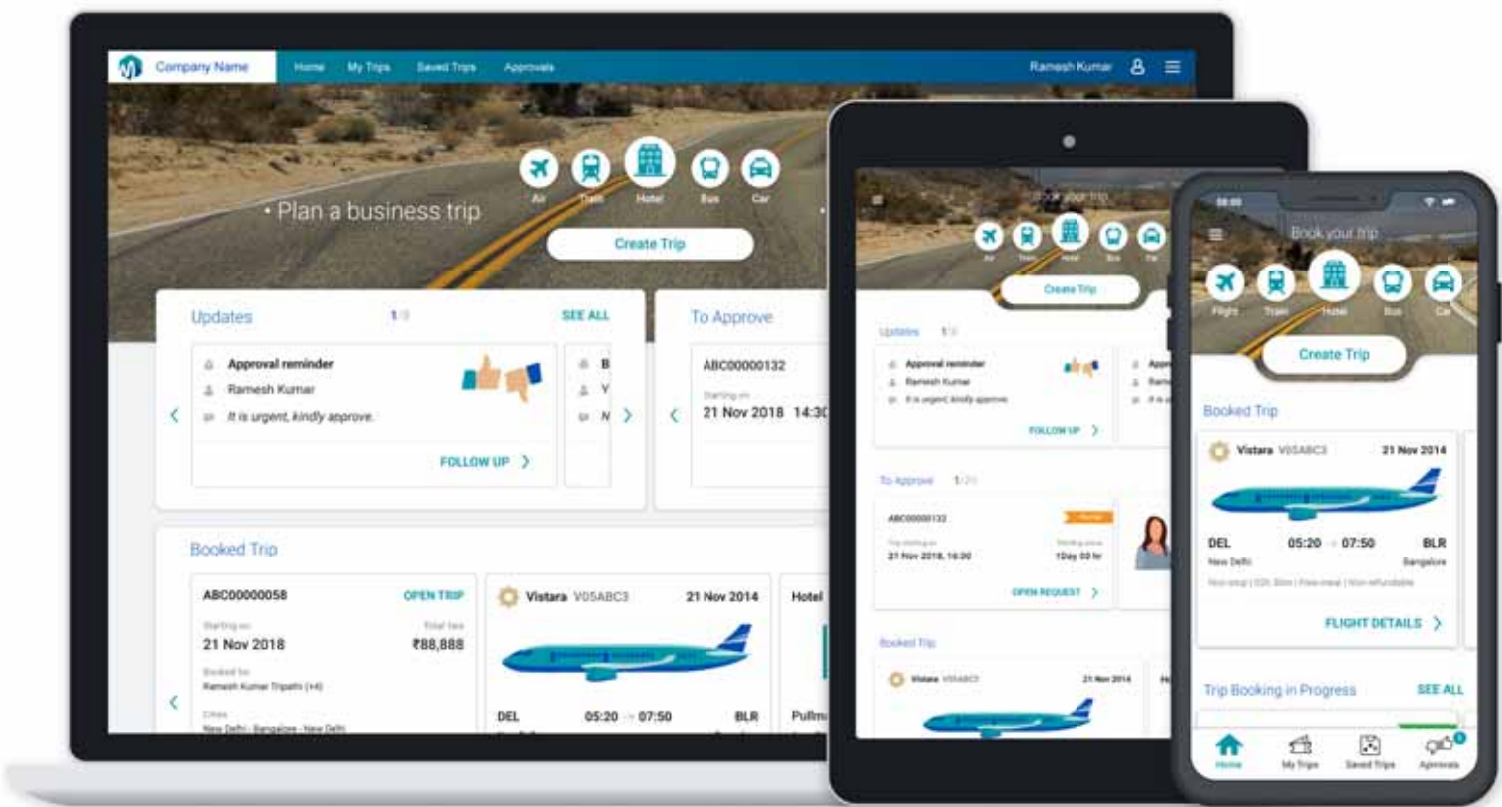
Company Name Home My Trips Saved Trips Approvals Ramesh Kumar

Air Train Hotel Bus Car

• Plan a business trip

Create Trip

Updates 1/3 SEE ALL

Approval reminder
Ramesh Kumar
It is urgent, kindly approve.

FOLLOW UP

To Approve

ABC00000132
Starting on
21 Nov 2018 14:30

Booked Trip

ABC00000058 OPEN TRIP
Starting on
21 Nov 2018
Total fare
₹88,888
Booked for
Ramesh Kumar Tripathi (+4)
Cities
New Delhi - Bangalore - New Delhi

Vistara V05ABC3 21 Nov 2014
DEL 05:20 → 07:50 BLR

Hotel
Pullm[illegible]

Book your trip
Air Train Hotel Bus Car
Create Trip
Updates 1/3
Approval reminder
Ramesh Kumar
It is urgent, kindly approve.
FOLLOW UP
To Approve 1/20
ABC00000132
21 Nov 2018, 16:30
1Day 00 hr
OPEN REQUEST
Booked Trip
Vistara V05ABC3 21 Nov 2014

08:00
Book your trip
Flight Train Hotel Bus Car
Create Trip
Booked Trip
Vistara V05ABC3 21 Nov 2014
DEL 05:20 → 07:50 BLR
New Delhi Bangalore
Non-stop | 02h 30m | Free meal | Non-refundable
FLIGHT DETAILS
Trip Booking in Progress SEE ALL
Home My Trips Saved Trips Approvals